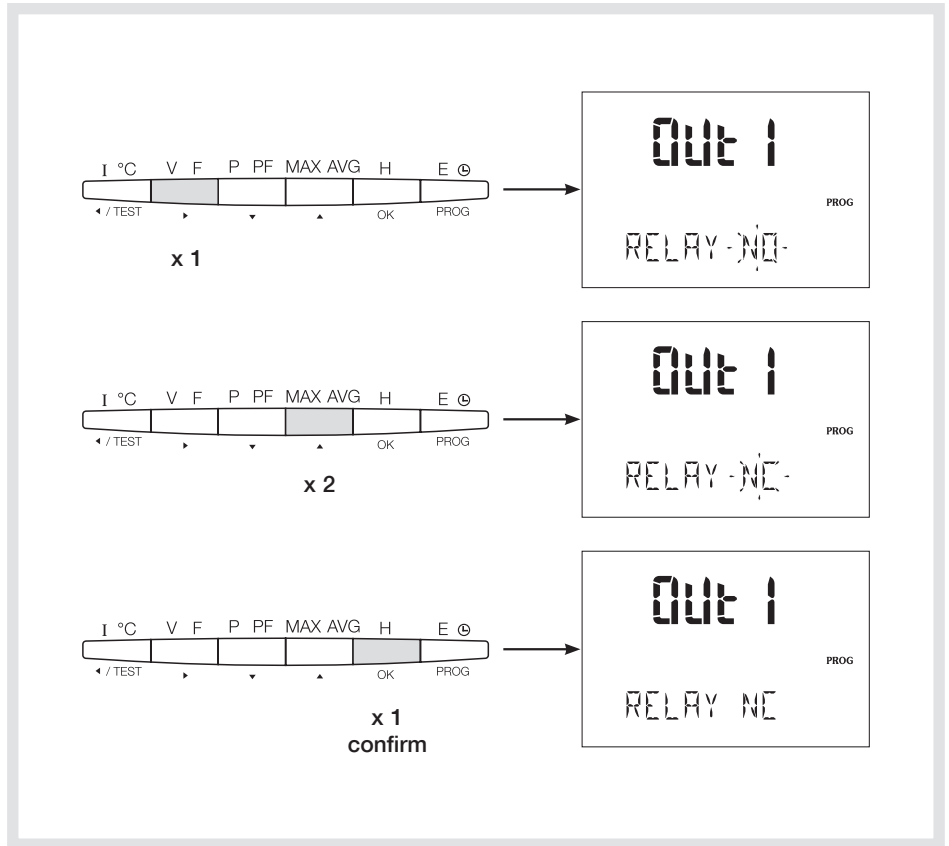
I °C V F P PF MAX AVG H E ◷
◂ / TEST ▸ ▾ ▴ OK PROG

x 1

Out 1
PROG
RELAY -NO-

I °C V F P PF MAX AVG H E ◷
◂ / TEST ▸ ▾ ▴ OK PROG

x 2

Out 1
PROG
RELAY -NC-

I °C V F P PF MAX AVG H E ◷
◂ / TEST ▸ ▾ ▴ OK PROG

x 1
confirm

Out 1
PROG
RELAY NC